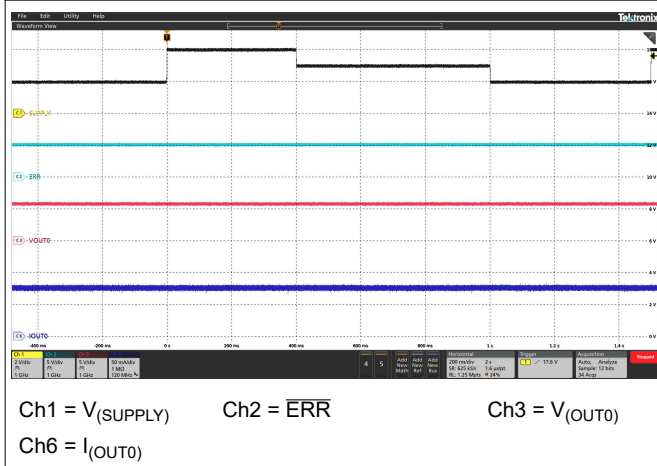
File Edit Utility Help

Tektronix

Waveform View

C1 SUPPLY

C2 ERR

C3 VOUT0

C6 IOUT0

14 V

12 V

10 V

8 V

6 V

4 V

2 V

0 V

-400 ms -200 ms 0 s 200 ms 400 ms 600 ms 800 ms 1 s 1.2 s 1.4 s

Ch 1 2 V/div 1 GHz

Ch 2 5 V/div 1 GHz

Ch 3 5 V/div 1 GHz

Ch 6 50 mA/div 1 MΩ 120 MHz

4 5

Add New Math

Add New Ref

Add New Bus

Horizontal 200 ms/div 2 s SR: 625 kS/s 1.6 µs/pt RL: 1.25 Mpts 24%

Trigger 1 17.6 V

Acquisition Auto, Analyze Sample: 12 bits 34 Acqs

Stopped

Ch1 = V$_{(SUPPLY)}$ Ch2 = $\overline{ERR}$ Ch3 = V$_{(OUT0)}$

Ch6 = I$_{(OUT0)}$